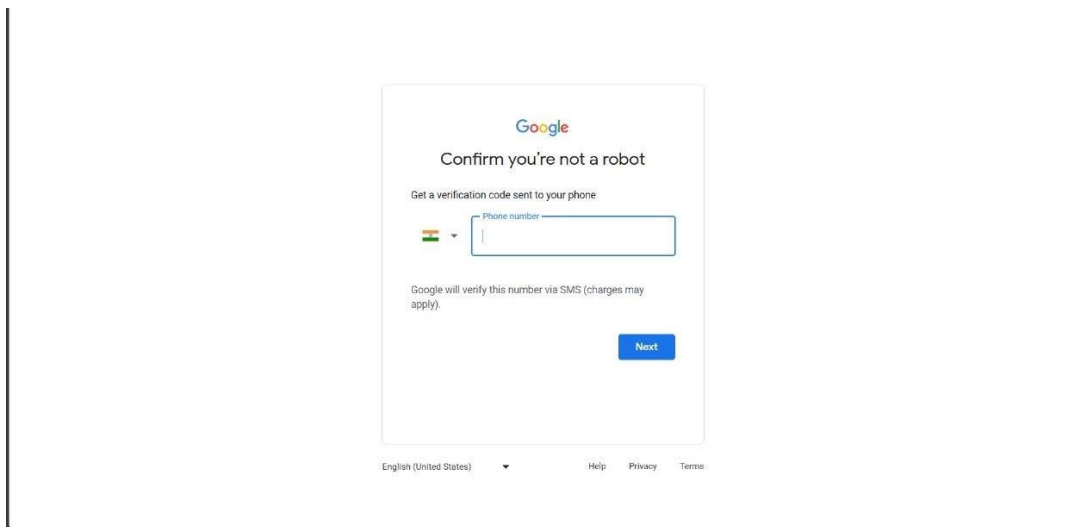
Google

Confirm you're not a robot

Get a verification code sent to your phone

Phone number

Google will verify this number via SMS (charges may apply).

Next

English (United States)

Help Privacy Terms